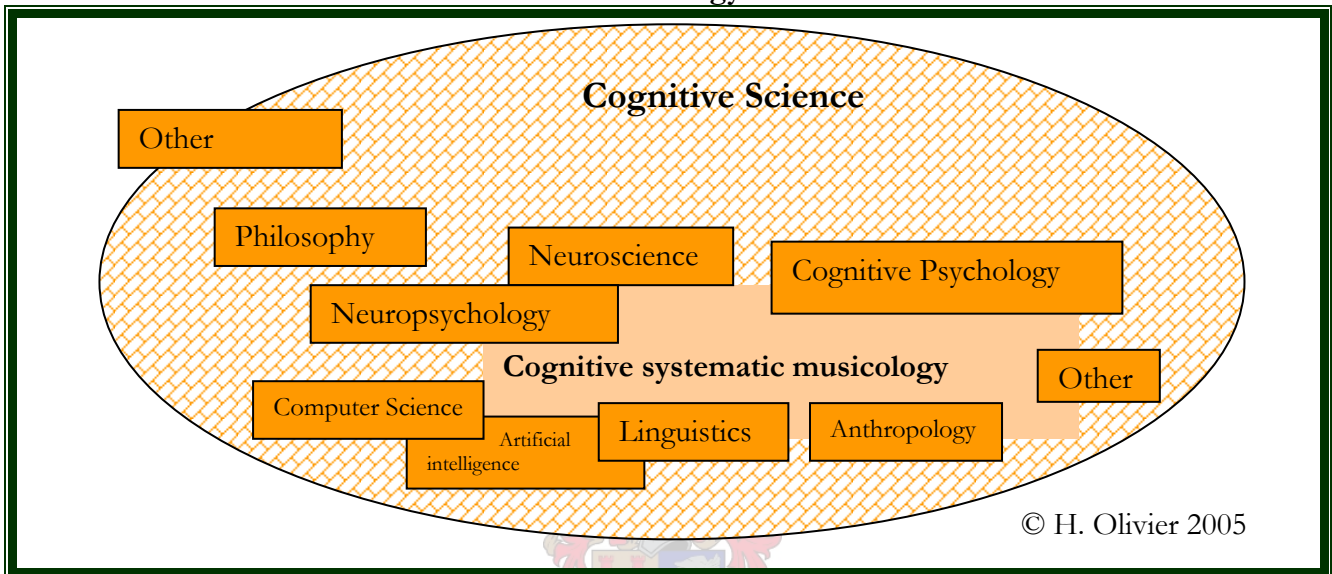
Cognitive Science

Other

Philosophy

Neuroscience

Cognitive Psychology

Neuropsychology

Cognitive systematic musicology

Other

Computer Science

Artificial intelligence

Linguistics

Anthropology

© H. Olivier 2005